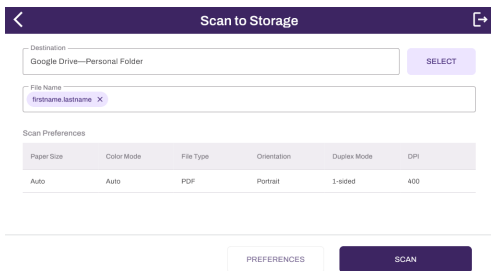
Scan to Storage

Destination
Google Drive—Personal Folder

SELECT

File Name
firstname.lastname ×

Scan Preferences

| Paper Size | Color Mode | File Type | Orientation | Duplex Mode | DPI |
|---|---|---|---|---|---|
| Auto | Auto | PDF | Portrait | 1-sided | 400 |

PREFERENCES

SCAN